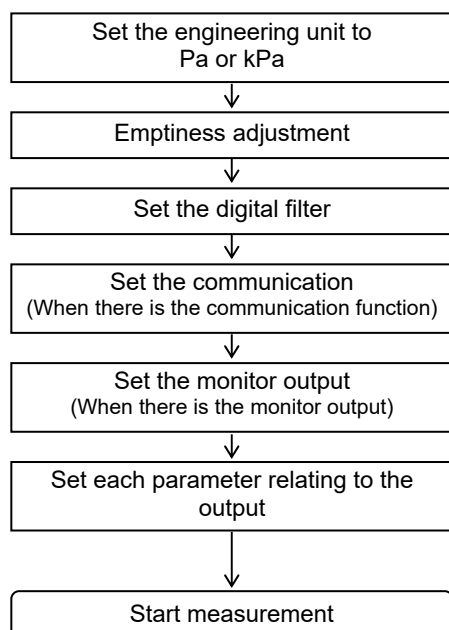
Set the engineering unit to Pa or kPa

Emptiness adjustment

Set the digital filter

Set the communication
(When there is the communication function)

Set the monitor output
(When there is the monitor output)

Set each parameter relating to the output

Start measurement